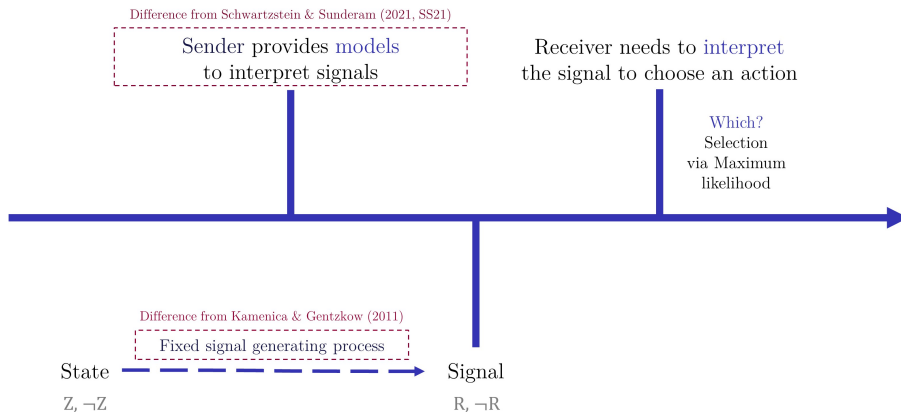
Difference from Schwartzstein & Sunderam (2021, SS21)

Sender provides models to interpret signals

Receiver needs to interpret the signal to choose an action

Which? Selection via Maximum likelihood

Difference from Kamenica & Gentzkow (2011)

Fixed signal generating process

State

$Z, \neg Z$

Signal

$R, \neg R$